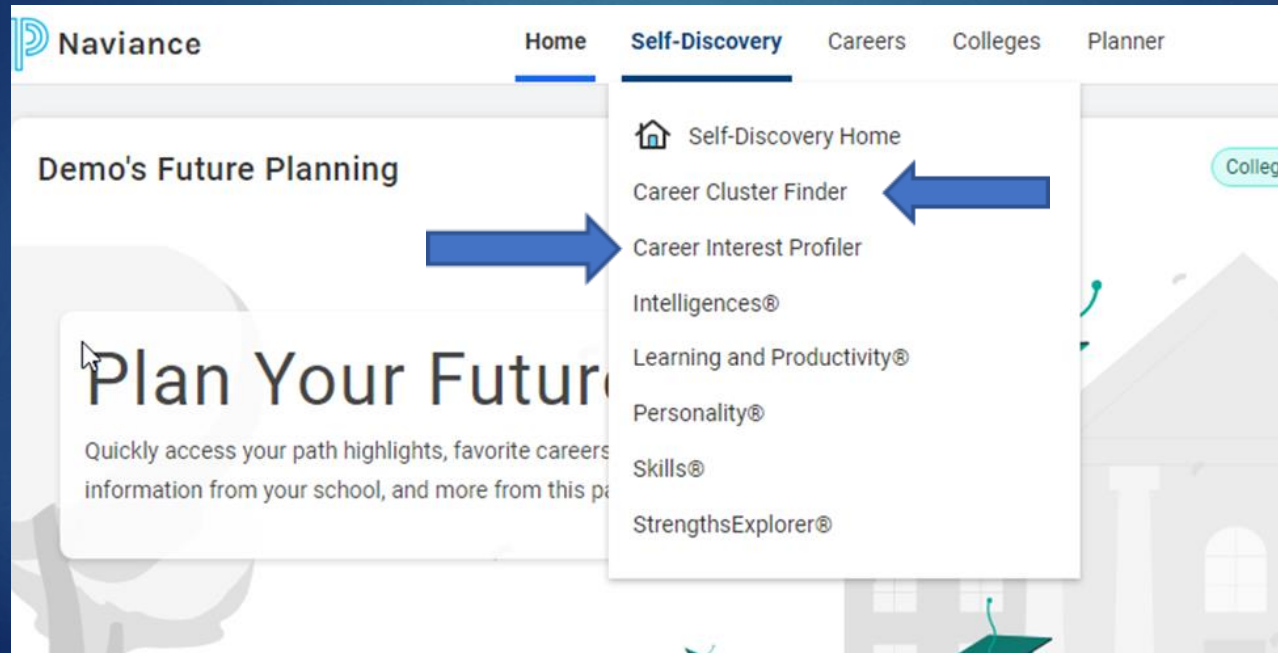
Naviance

Home Self-Discovery Careers Colleges Planner

Self-Discovery Home
Career Cluster Finder
Career Interest Profiler
Intelligences®
Learning and Productivity®
Personality®
Skills®
StrengthsExplorer®

Demo's Future Planning

Colleg

Plan Your Futur

Quickly access your path highlights, favorite careers information from your school, and more from this pa